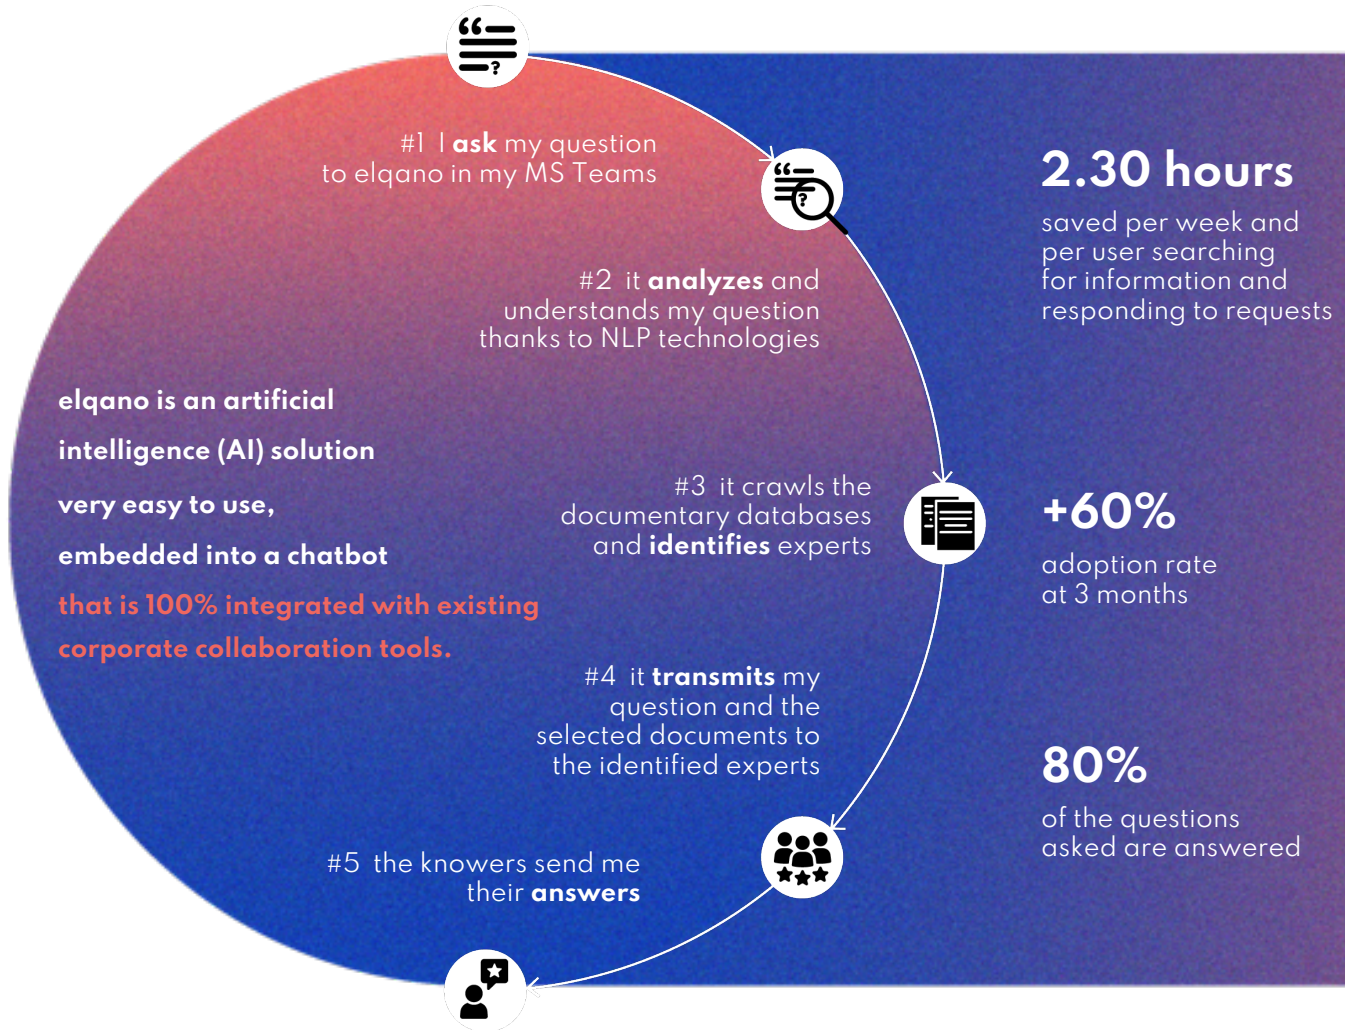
#1 I **ask** my question to elqano in my MS Teams

#2 it **analyzes** and understands my question thanks to NLP technologies

elqano is an artificial intelligence (AI) solution very easy to use, embedded into a chatbot that is 100% integrated with existing corporate collaboration tools.

#3 it crawls the documentary databases and **identifies** experts

#4 it **transmits** my question and the selected documents to the identified experts

#5 the knowers send me their **answers**

2.30 hours

saved per week and per user searching for information and responding to requests

+60%

adoption rate at 3 months

80%

of the questions asked are answered